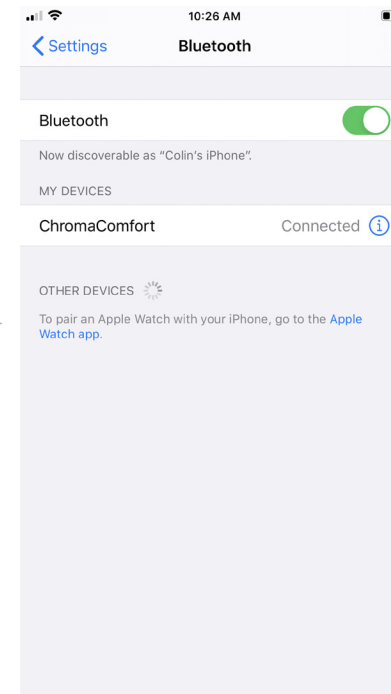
10:26 AM

Settings

Bluetooth

Bluetooth

Now discoverable as “Colin’s iPhone”.

MY DEVICES

ChromaComfort

Connected

OTHER DEVICES

To pair an Apple Watch with your iPhone, go to the Apple Watch app.